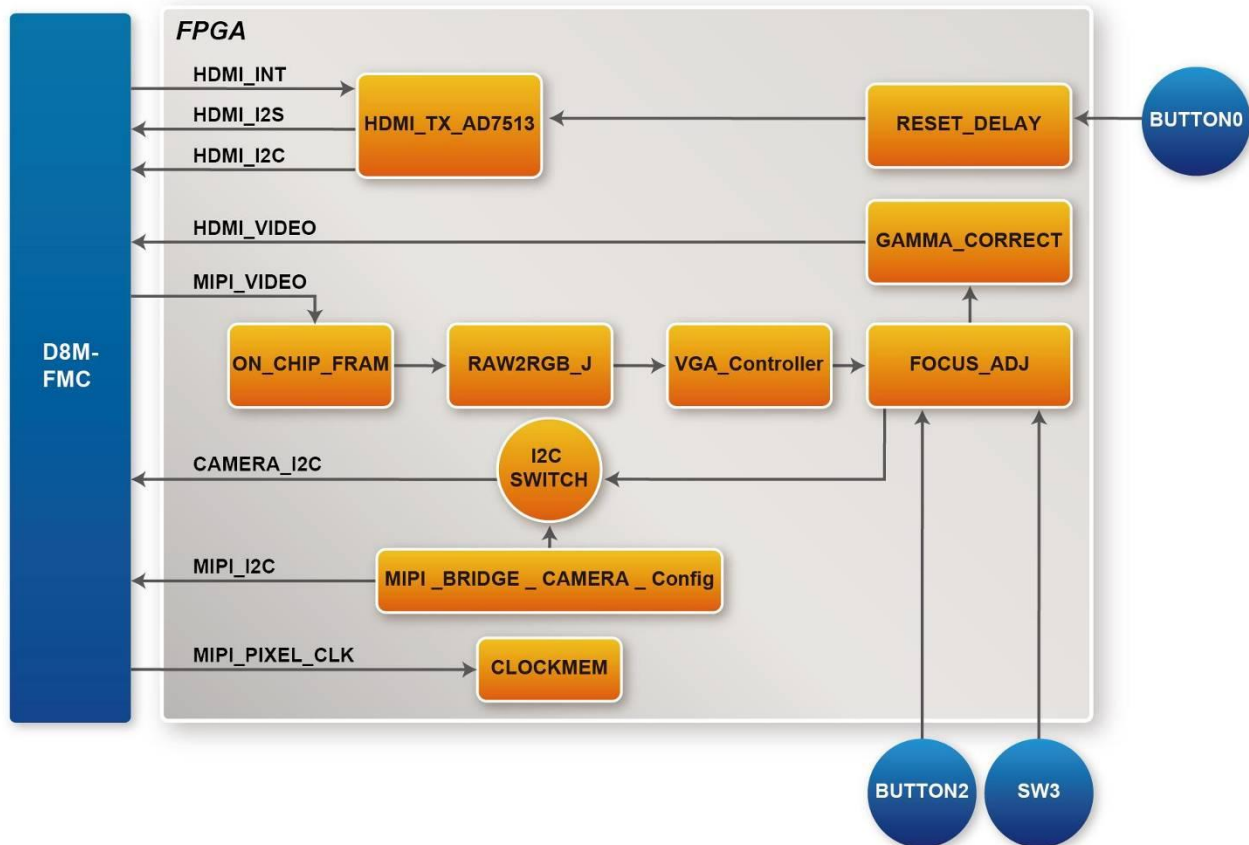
FPGA

HDMI_INT
HDMI_I2S
HDMI_I2C
HDMI_TX_AD7513
RESET_DELAY
BUTTON0

HDMI_VIDEO
GAMMA_CORRECT

MIPI_VIDEO

D8M-
FMC

ON_CHIP_FRAM
RAW2RGB_J
VGA_Controller
FOCUS_ADJ

CAMERA_I2C
I2C
SWITCH

MIPI_I2C
MIPI _BRIDGE _ CAMERA _ Config

MIPI_PIXEL_CLK
CLOCKMEM

BUTTON2
SW3